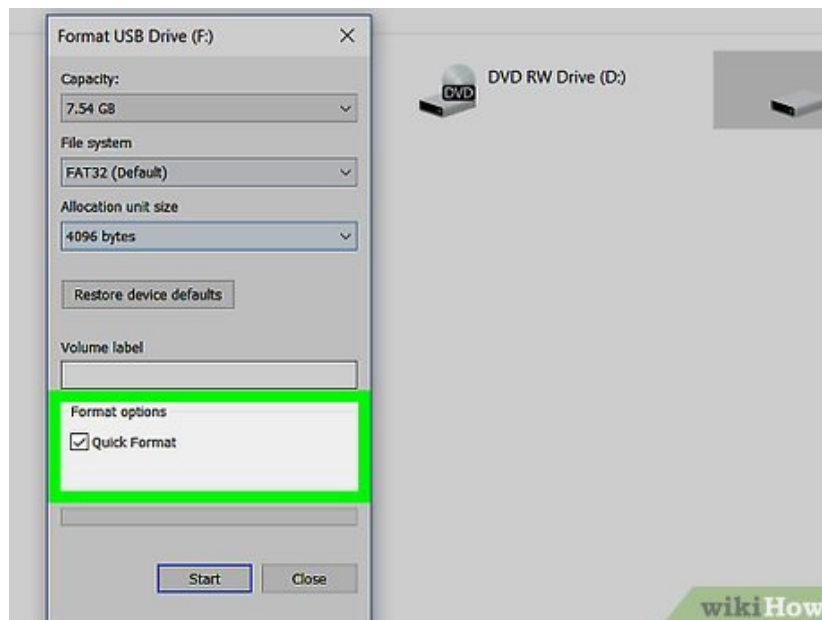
Format USB Drive (F:)
×
Capacity:
7.54 GB
File system
FAT32 (Default)
Allocation unit size
4096 bytes
Restore device defaults
Volume label
Format options
Quick Format
Start
Close
DVD
DVD RW Drive (D:)
wikiHow